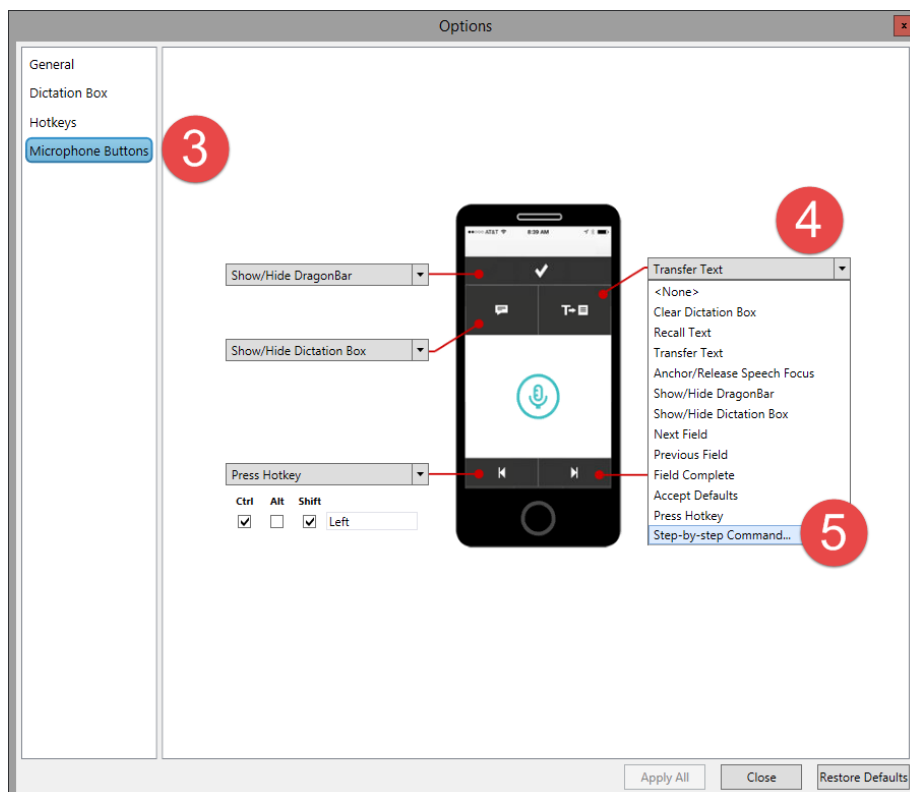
Options

x

General
Dictation Box
Hotkeys
Microphone Buttons

3

Show/Hide DragonBar

Show/Hide Dictation Box

Press Hotkey

Ctrl Alt Shift
Left

AT&T 8:39 AM

4

Transfer Text
<None>
Clear Dictation Box
Recall Text
Transfer Text
Anchor/Release Speech Focus
Show/Hide DragonBar
Show/Hide Dictation Box
Next Field
Previous Field
Field Complete
Accept Defaults
Press Hotkey
Step-by-step Command...

5

Apply All
Close
Restore Defaults